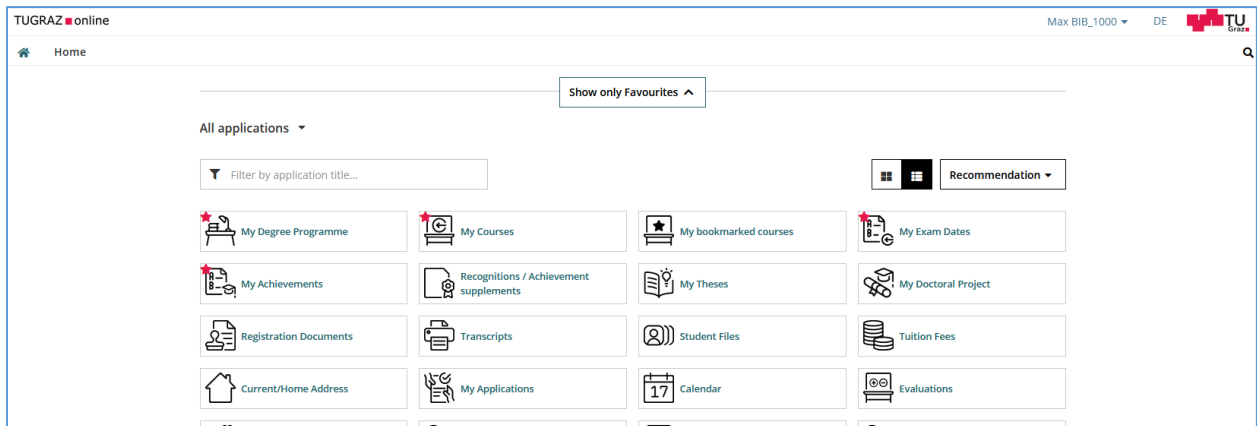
TUGRAZ online

Max BIB_1000 DE TU Graz

Home

Show only Favourites

All applications

Filter by application title...

Recommendation

My Degree Programme

My Courses

My bookmarked courses

My Exam Dates

My Achievements

Recognitions / Achievement supplements

My Theses

My Doctoral Project

Registration Documents

Transcripts

Student Files

Tuition Fees

Current/Home Address

My Applications

17 Calendar

Evaluations